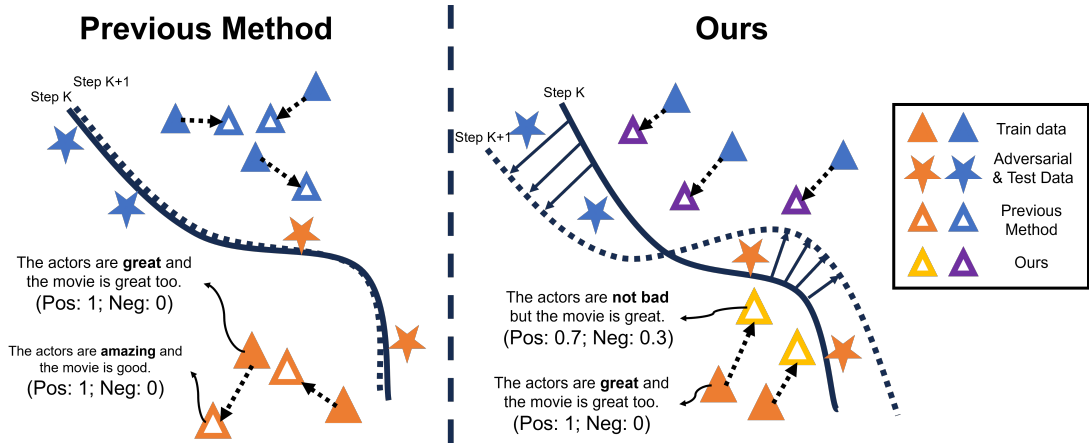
Previous Method

Step K+1
Step K

The actors are **great** and the movie is great too.
(Pos: 1; Neg: 0)

The actors are **amazing** and the movie is good.
(Pos: 1; Neg: 0)

Ours

Step K
Step K+1

The actors are **not bad** but the movie is great.
(Pos: 0.7; Neg: 0.3)

The actors are **great** and the movie is great too.
(Pos: 1; Neg: 0)

Train data
Adversarial & Test Data
Previous Method
Ours